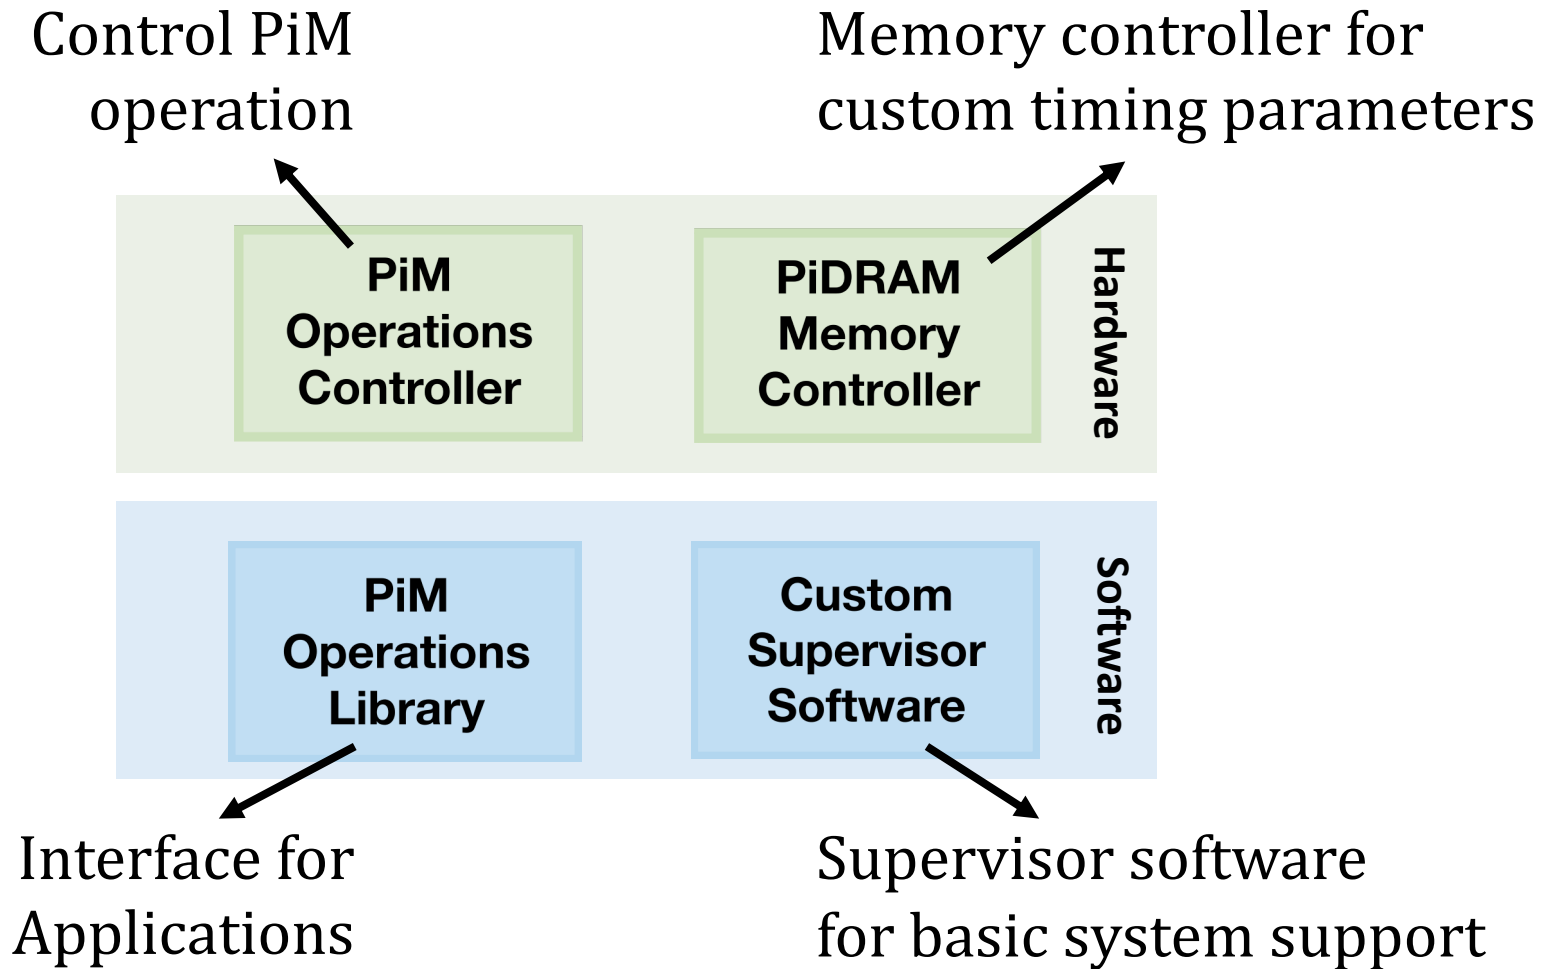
Control PiM operation

Memory controller for custom timing parameters

PiM Operations Controller

PiDRAM Memory Controller

Hardware

PiM Operations Library

Custom Supervisor Software

Software

Interface for Applications

Supervisor software for basic system support